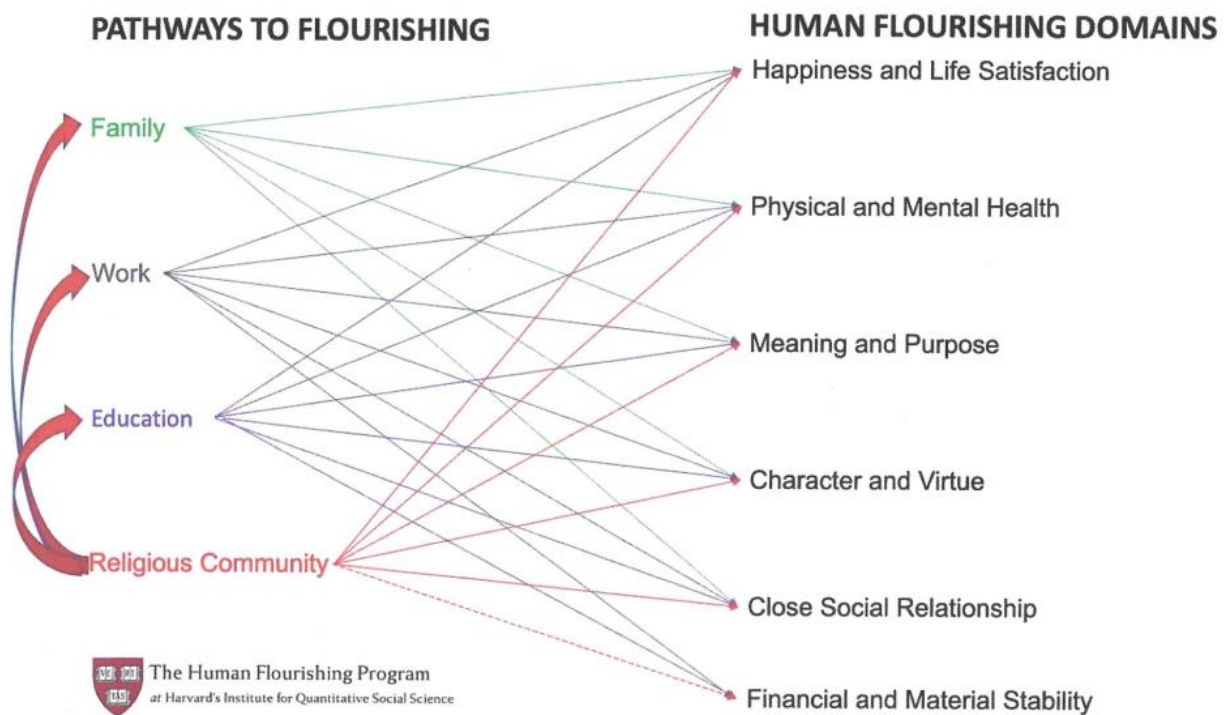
PATHWAYS TO FLOURISHING

HUMAN FLOURISHING DOMAINS

Family

Work

Education

Religious Community

Happiness and Life Satisfaction

Physical and Mental Health

Meaning and Purpose

Character and Virtue

Close Social Relationship

Financial and Material Stability

VE RI TAS

The Human Flourishing Program
at Harvard's Institute for Quantitative Social Science